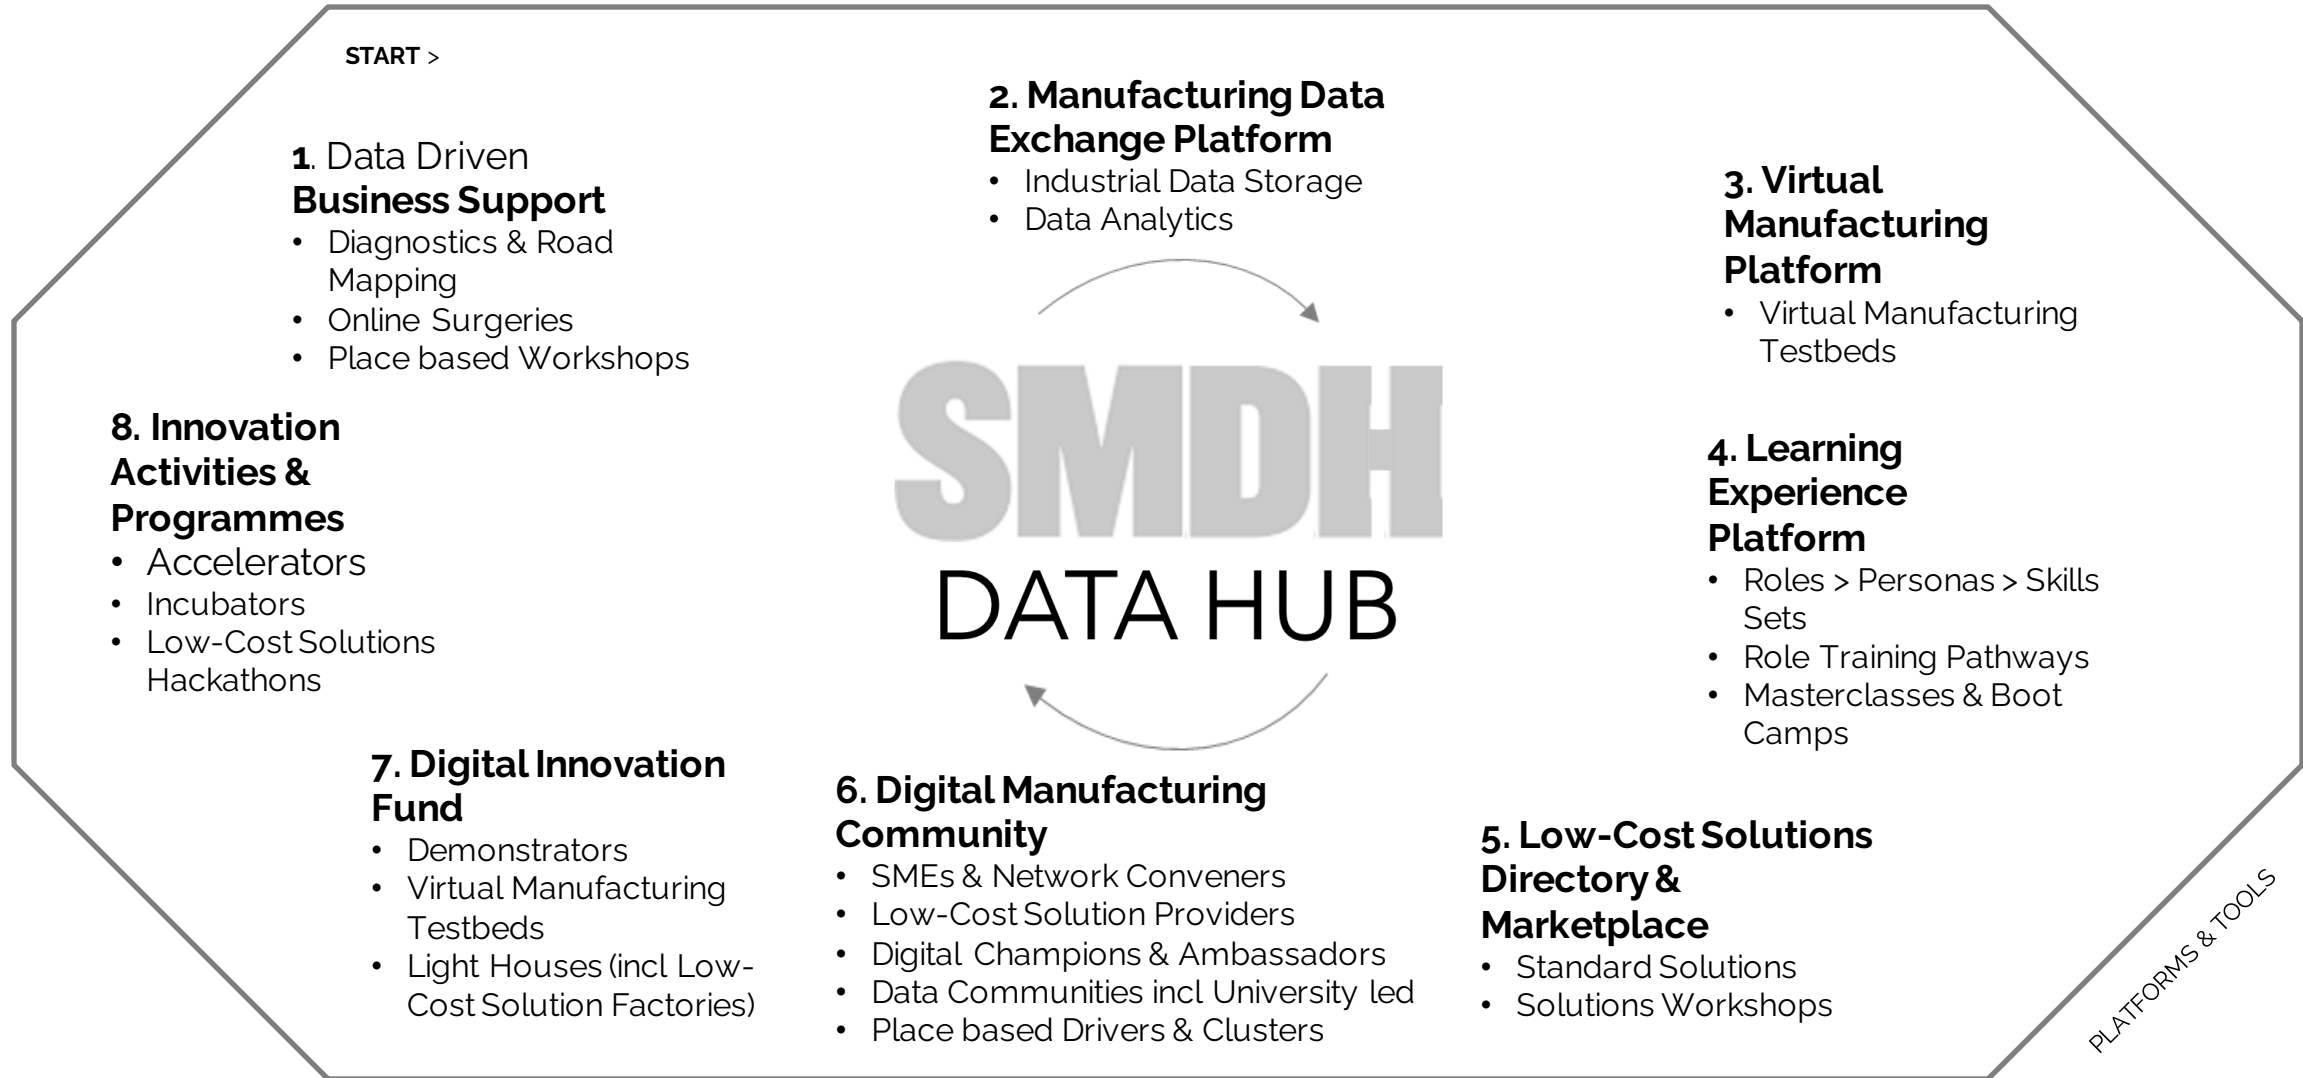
START >

1. Data Driven
Business Support
- Diagnostics & Road Mapping
- Online Surgeries
- Place based Workshops

2. Manufacturing Data Exchange Platform
- Industrial Data Storage
- Data Analytics

3. Virtual Manufacturing Platform
- Virtual Manufacturing Testbeds

8. Innovation Activities & Programmes
- Accelerators
- Incubators
- Low-Cost Solutions Hackathons

SMDH
DATA HUB

4. Learning Experience Platform
- Roles > Personas > Skills Sets
- Role Training Pathways
- Masterclasses & Boot Camps

7. Digital Innovation Fund
- Demonstrators
- Virtual Manufacturing Testbeds
- Light Houses (incl Low-Cost Solution Factories)

6. Digital Manufacturing Community
- SMEs & Network Conveners
- Low-Cost Solution Providers
- Digital Champions & Ambassadors
- Data Communities incl University led
- Place based Drivers & Clusters

5. Low-Cost Solutions Directory & Marketplace
- Standard Solutions
- Solutions Workshops

PLATFORMS & TOOLS